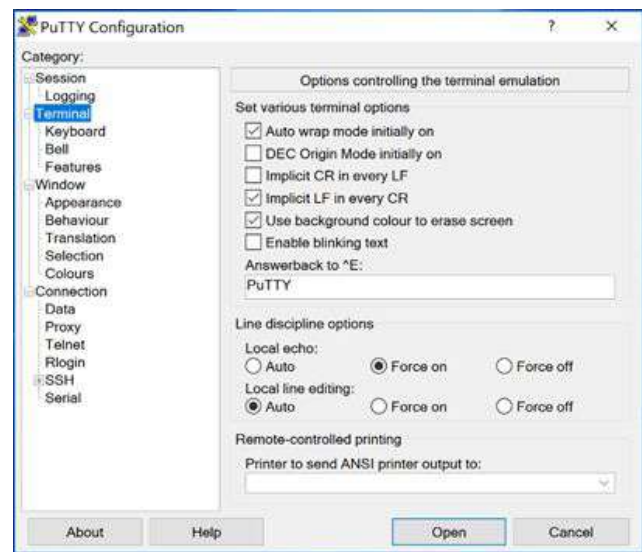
PuTTY Configuration ? ×

Category:

Session
Logging
Terminal
Keyboard
Bell
Features
Window
Appearance
Behaviour
Translation
Selection
Colours
Connection
Data
Proxy
Telnet
Rlogin
SSH
Serial

Options controlling the terminal emulation

Set various terminal options
Auto wrap mode initially on
DEC Origin Mode initially on
Implicit CR in every LF
Implicit LF in every CR
Use background colour to erase screen
Enable blinking text

Answerback to ^E:
PuTTY

Line discipline options
Local echo:
Auto
Force on
Force off
Local line editing:
Auto
Force on
Force off

Remote-controlled printing
Printer to send ANSI printer output to:

About
Help
Open
Cancel